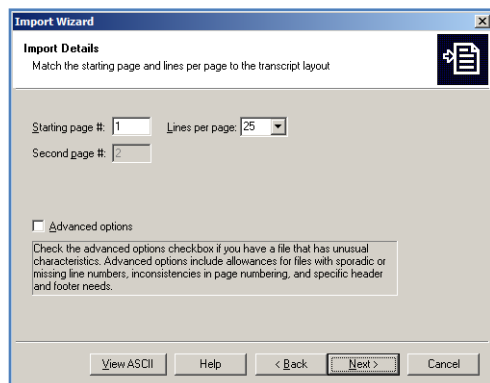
Import Wizard

Import Details
Match the starting page and lines per page to the transcript layout

Starting page #: 1
Lines per page: 25
Second page #: 2

Advanced options

Check the advanced options checkbox if you have a file that has unusual characteristics. Advanced options include allowances for files with sporadic or missing line numbers, inconsistencies in page numbering, and specific header and footer needs.

View ASCII
Help
< Back
Next >
Cancel